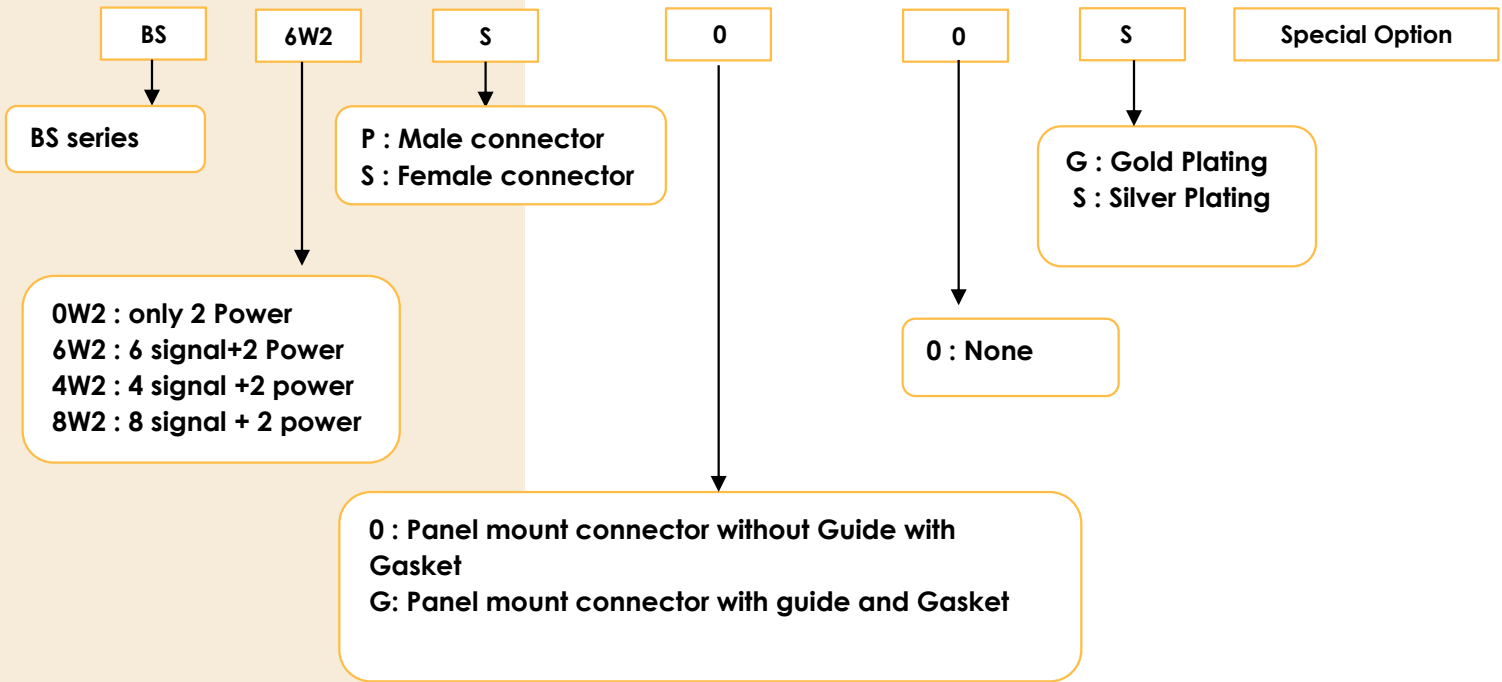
BS 6W2 S 0 0 S Special Option

BS series

P : Male connector
S : Female connector

G : Gold Plating
S : Silver Plating

0W2 : only 2 Power
6W2 : 6 signal+2 Power
4W2 : 4 signal +2 power
8W2 : 8 signal + 2 power

0 : None

0 : Panel mount connector without Guide with Gasket
G: Panel mount connector with guide and Gasket